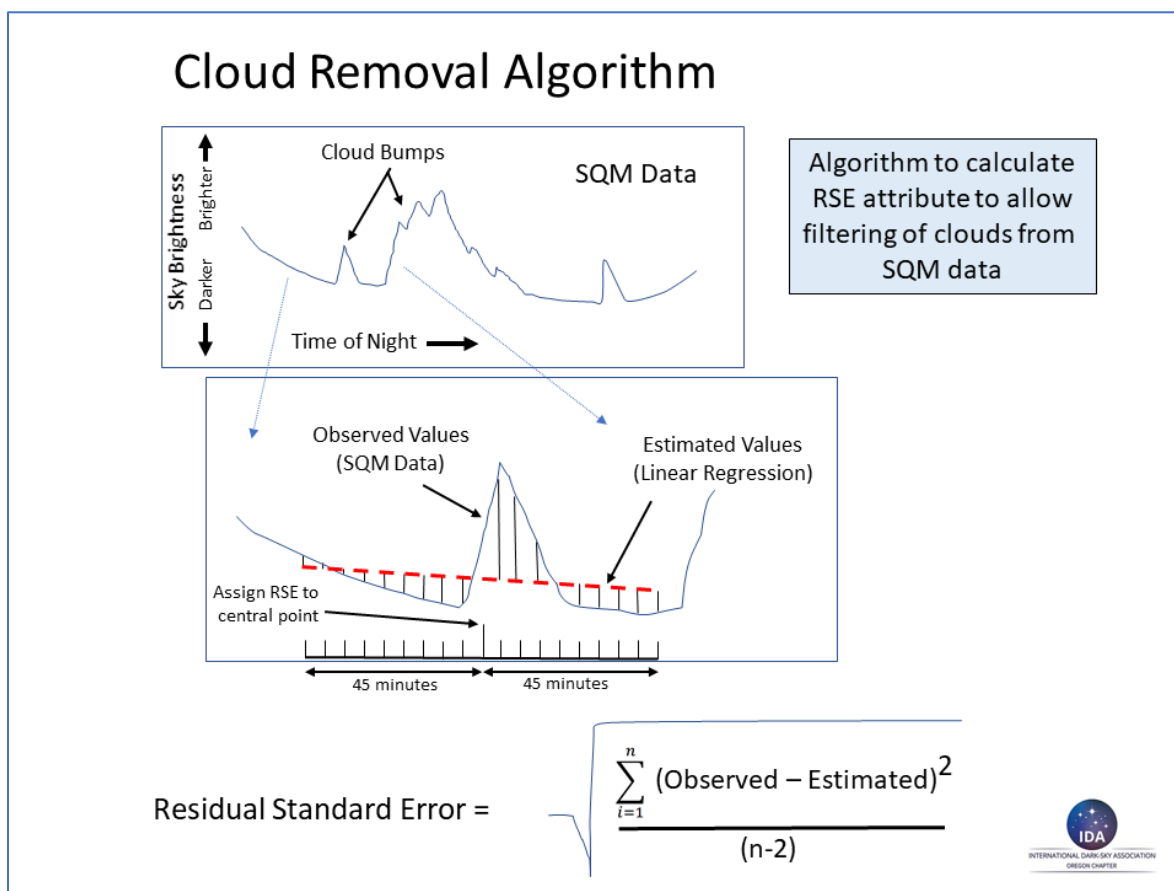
Cloud Removal Algorithm

Sky Brightness
Brighter
Darker

Cloud Bumps

SQM Data

Time of Night

Algorithm to calculate RSE attribute to allow filtering of clouds from SQM data

Observed Values (SQM Data)

Estimated Values (Linear Regression)

Assign RSE to central point

45 minutes

45 minutes

Residual Standard Error = $\sqrt{\frac{\sum_{i=1}^{n} (\text{Observed} - \text{Estimated})^2}{(n-2)}}$

IDA
INTERNATIONAL DARK-SKY ASSOCIATION
OREGON CHAPTER